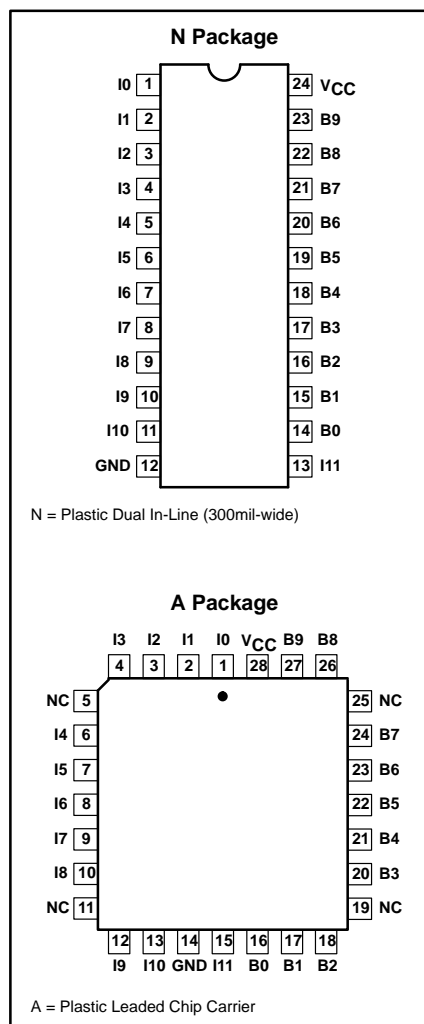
N Package

I0 1
I1 2
I2 3
I3 4
I4 5
I5 6
I6 7
I7 8
I8 9
I9 10
I10 11
GND 12

24 $V_{CC}$
23 B9
22 B8
21 B7
20 B6
19 B5
18 B4
17 B3
16 B2
15 B1
14 B0
13 I11

N = Plastic Dual In-Line (300mil-wide)

A Package

I3 I2 I1 I0 $V_{CC}$ B9 B8
4 3 2 1 28 27 26

NC 5
I4 6
I5 7
I6 8
I7 9
I8 10
NC 11

25 NC
24 B7
23 B6
22 B5
21 B4
20 B3
19 NC

12 13 14 15 16 17 18
I9 I10 GND I11 B0 B1 B2

A = Plastic Leaded Chip Carrier